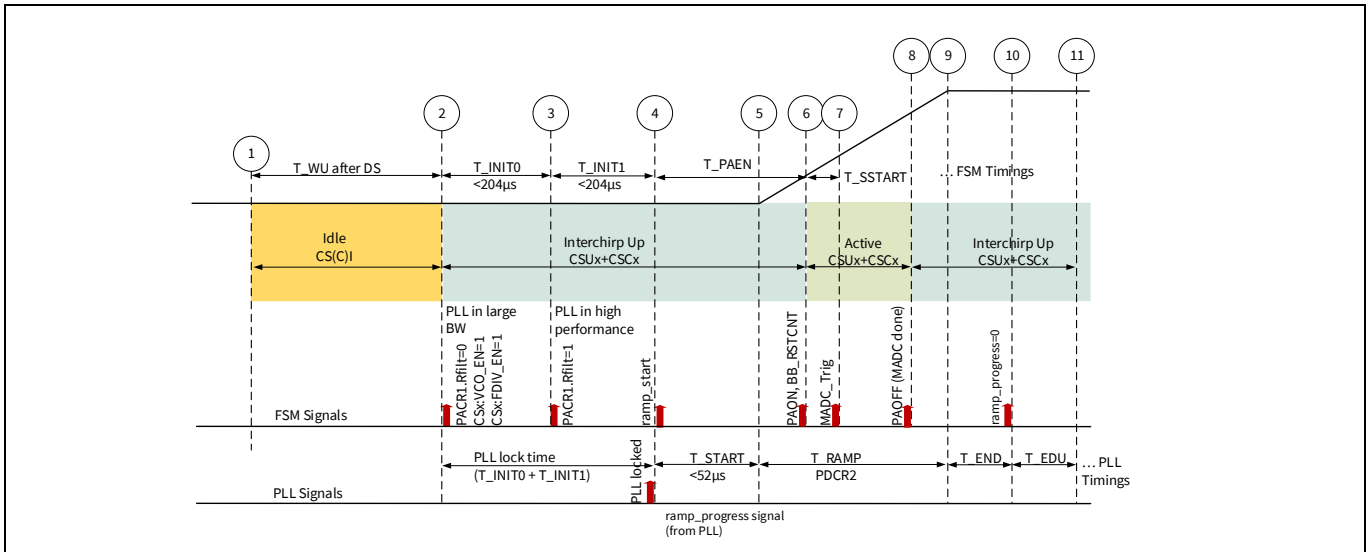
1
2
3
4
5
6
7
8
9
10
11

T_WU after DS
T_INIT0
<204µs
T_INIT1
<204µs
T_PAEN
T_SSTART
... FSM Timings

Idle
CS(C)I
Interchirp Up
CSUx+CSCx
Active
CSUx+CSCx
Interchirp Up
CSUx+CSCx

PLL in large BW
PLL in high performance

PACR1.Rfilt=0
CSx:VCO_EN=1
CSx:FDIV_EN=1
PACR1.Rfilt=1
ramp_start
PAON, BB_RSTCNT
MADC_Trig
PAOFF (MADC done)
ramp_progress=0

FSM Signals

PLL lock time
(T_INIT0 + T_INIT1)
PLL locked
T_START
<52µs
T_RAMP
PDCR2
T_END
T_EDU
... PLL Timings

PLL Signals

ramp_progress signal
(from PLL)